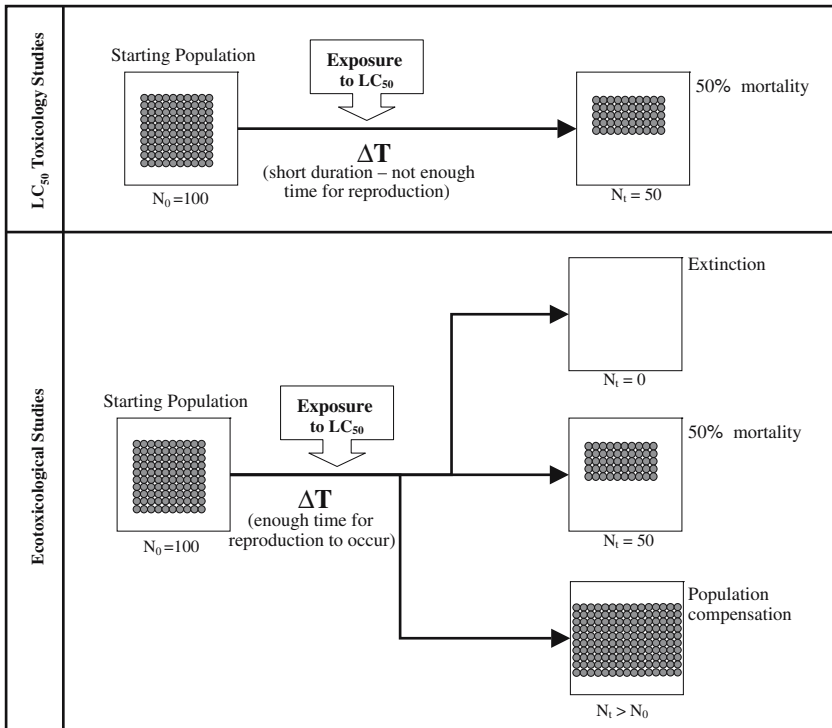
$LC_{50}$ Toxicology Studies

Starting Population

Exposure to $LC_{50}$

$N_0 = 100$

$\Delta T$

(short duration – not enough time for reproduction)

50% mortality

$N_t = 50$

Ecotoxicological Studies

Starting Population

Exposure to $LC_{50}$

$N_0 = 100$

$\Delta T$

(enough time for reproduction to occur)

Extinction

$N_t = 0$

50% mortality

$N_t = 50$

Population compensation

$N_t > N_0$